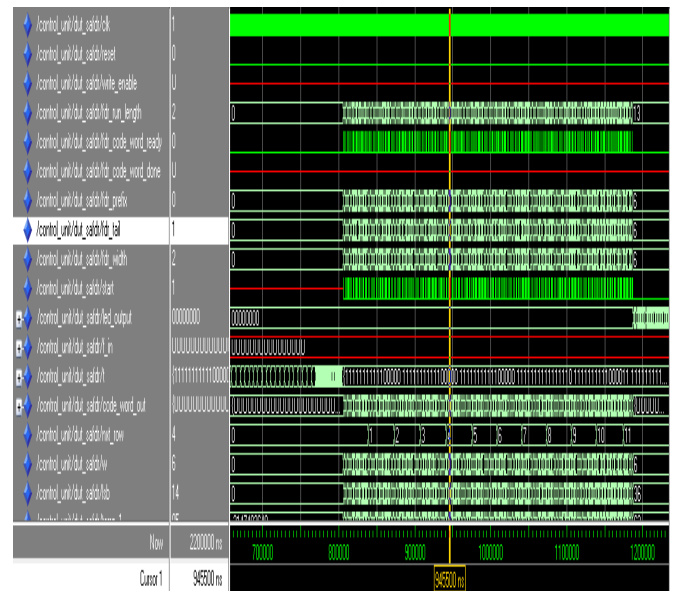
/control_unit/dut_saldr/clk 1
/control_unit/dut_saldr/reset 0
/control_unit/dut_saldr/write_enable U
/control_unit/dut_saldr/fdr_run_length 2
/control_unit/dut_saldr/fdr_code_word_ready 0
/control_unit/dut_saldr/fdr_code_word_done U
/control_unit/dut_saldr/fdr_prefix 0
/control_unit/dut_saldr/fdr_tail 1
/control_unit/dut_saldr/fdr_width 2
/control_unit/dut_saldr/start 1
/control_unit/dut_saldr/fed_output 00000000
/control_unit/dut_saldr/t_in UUUUUUUUUUU
/control_unit/dut_saldr/t 111111111110000
/control_unit/dut_saldr/code_word_out UUUUUUUUUUU
/control_unit/dut_saldr/nxt_row 4
/control_unit/dut_saldr/w 6
/control_unit/dut_saldr/lsb 14

0
13
00000000
UUUUUUUUUUUUUU
111111111110000 1111111111000 1111111111110000 1111111111111110 1111111110000 1 1111111...
UUUUUUUUUUUUUUUUUUUUUUUUU
0 1 2 3 4 5 6 7 8 9 10 11
6
36

Now 2200000 ns
Cursor 1 945500 ns
700000 800000 900000 1000000 1100000 1200000
945500 ns